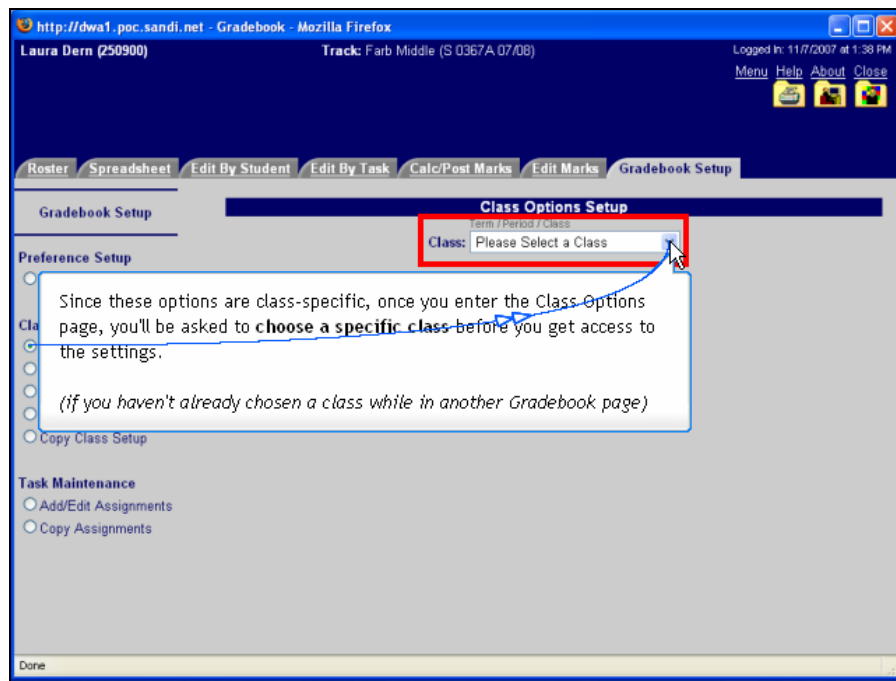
http://dwa1.poc.sandi.net - Gradebook - Mozilla Firefox

Laura Dern (250900)

Track: Farb Middle (S 0367A 07/08)

Logged In: 11/7/2007 at 1:38 PM

Menu Help About Close

Roster Spreadsheet Edit By Student Edit By Task Calc/Post Marks Edit Marks Gradebook Setup

Gradebook Setup

Class Options Setup

Term / Period / Class

Class: Please Select a Class

Preference Setup

Cla

Since these options are class-specific, once you enter the Class Options page, you'll be asked to **choose a specific class** before you get access to the settings.

*(If you haven't already chosen a class while in another Gradebook page)*

Copy Class Setup

Task Maintenance

Add/Edit Assignments

Copy Assignments

Done